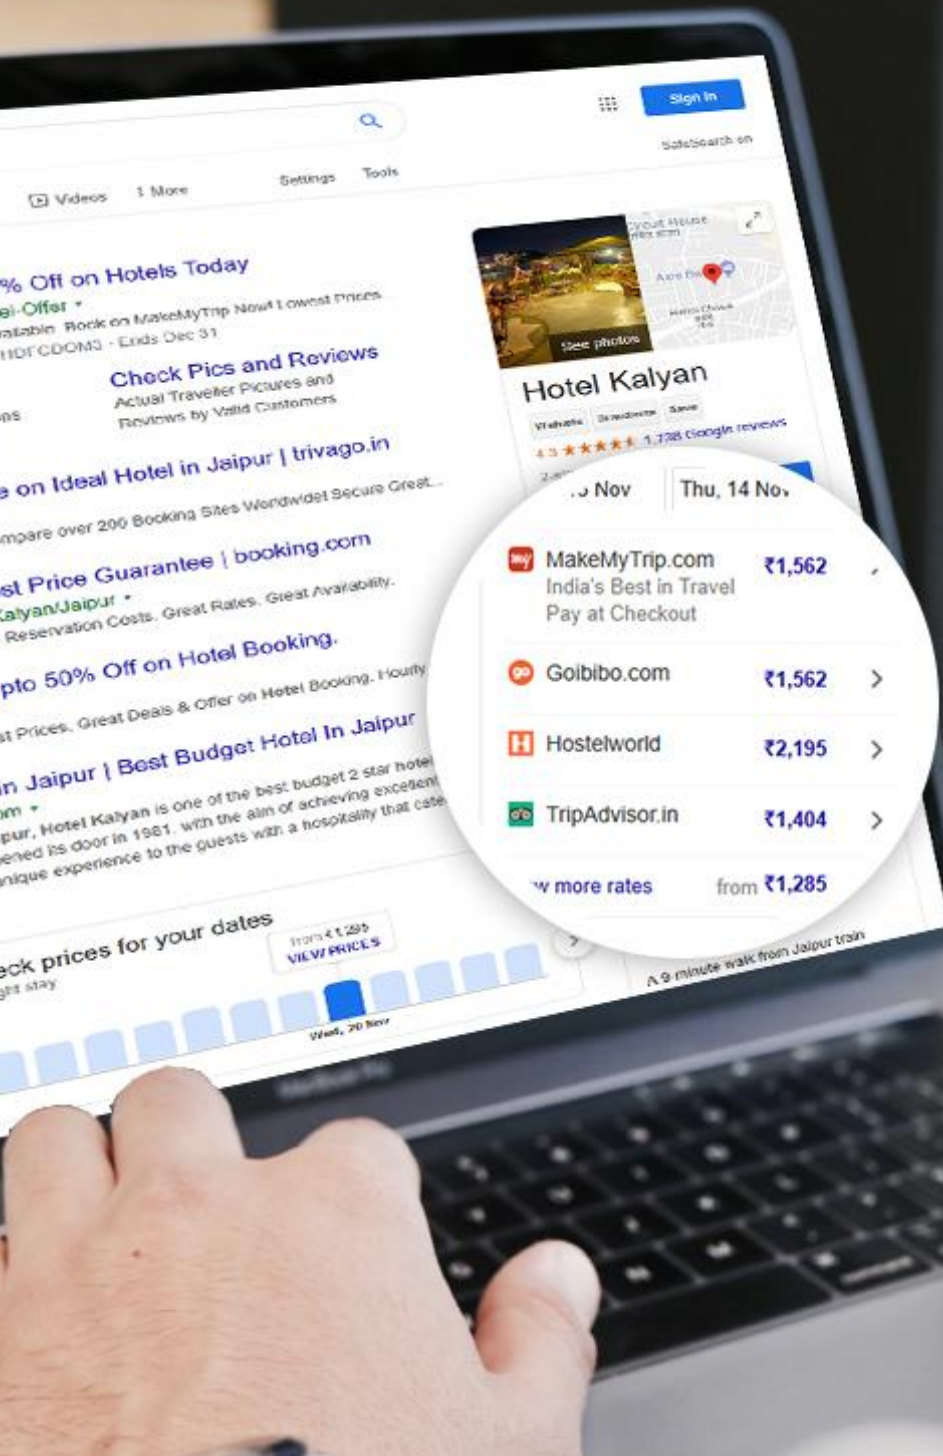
Sign In

SafeSearch on

Videos

⋮ More

Settings

Tools

% Off on Hotels Today

el-Offer ▾

ailable. Book on MakeMyTrip Now! Lowest Prices

HDFCDOMS - Ends Dec 31

Check Pics and Reviews

Actual Traveller Pictures and Reviews by Valid Customers

es

e on Ideal Hotel in Jaipur | trivago.in

mpare over 200 Booking Sites Worldwide! Secure Great...

st Price Guarantee | booking.com

Kalyan/Jaipur ▾

Reservation Costs. Great Rates. Great Availability.

pto 50% Off on Hotel Booking.

st Prices. Great Deals & Offer on Hotel Booking. Hourly

n Jaipur | Best Budget Hotel In Jaipur

om ▾

pur, Hotel Kalyan is one of the best budget 2 star hotel ened its door in 1981. with the aim of achieving excellent nique experience to the guests with a hospitality that cate

eck prices for your dates

ght stay

from ₹1,285

VIEW PRICES

Wed, 20 Nov

See photos

Hotel Kalyan

Website

Directions

Save

4.3 ★★★★★ 1,738 Google reviews

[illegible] Nov

Thu, 14 Nov

MakeMyTrip.com

India's Best in Travel

Pay at Checkout

₹1,562

Goibibo.com

₹1,562

Hostelworld

₹2,195

TripAdvisor.in

₹1,404

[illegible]w more rates

from ₹1,285

A 9 minute walk from Jaipur train